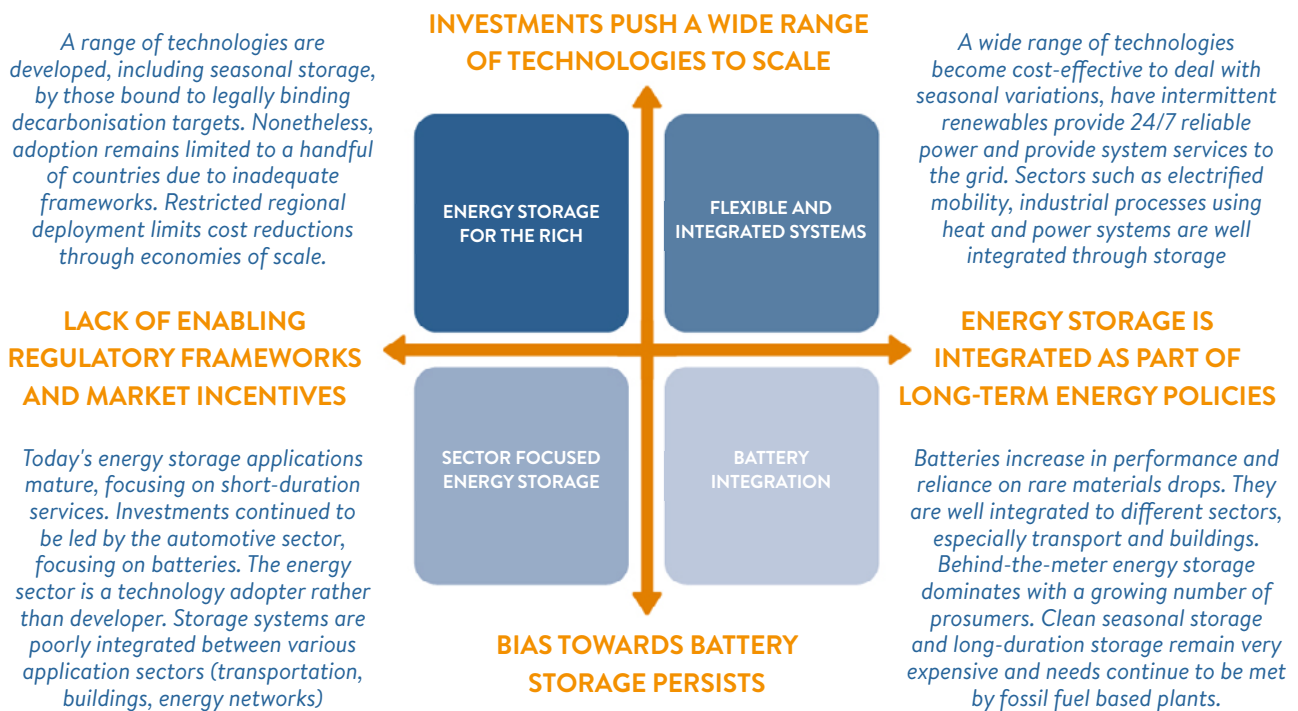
INVESTMENTS PUSH A WIDE RANGE OF TECHNOLOGIES TO SCALE

A range of technologies are developed, including seasonal storage, by those bound to legally binding decarbonisation targets. Nonetheless, adoption remains limited to a handful of countries due to inadequate frameworks. Restricted regional deployment limits cost reductions through economies of scale.

A wide range of technologies become cost-effective to deal with seasonal variations, have intermittent renewables provide 24/7 reliable power and provide system services to the grid. Sectors such as electrified mobility, industrial processes using heat and power systems are well integrated through storage

ENERGY STORAGE FOR THE RICH

FLEXIBLE AND INTEGRATED SYSTEMS

LACK OF ENABLING REGULATORY FRAMEWORKS AND MARKET INCENTIVES

ENERGY STORAGE IS INTEGRATED AS PART OF LONG-TERM ENERGY POLICIES

SECTOR FOCUSED ENERGY STORAGE

BATTERY INTEGRATION

Today's energy storage applications mature, focusing on short-duration services. Investments continued to be led by the automotive sector, focusing on batteries. The energy sector is a technology adopter rather than developer. Storage systems are poorly integrated between various application sectors (transportation, buildings, energy networks)

Batteries increase in performance and reliance on rare materials drops. They are well integrated to different sectors, especially transport and buildings. Behind-the-meter energy storage dominates with a growing number of prosumers. Clean seasonal storage and long-duration storage remain very expensive and needs continue to be met by fossil fuel based plants.

BIAS TOWARDS BATTERY STORAGE PERSISTS